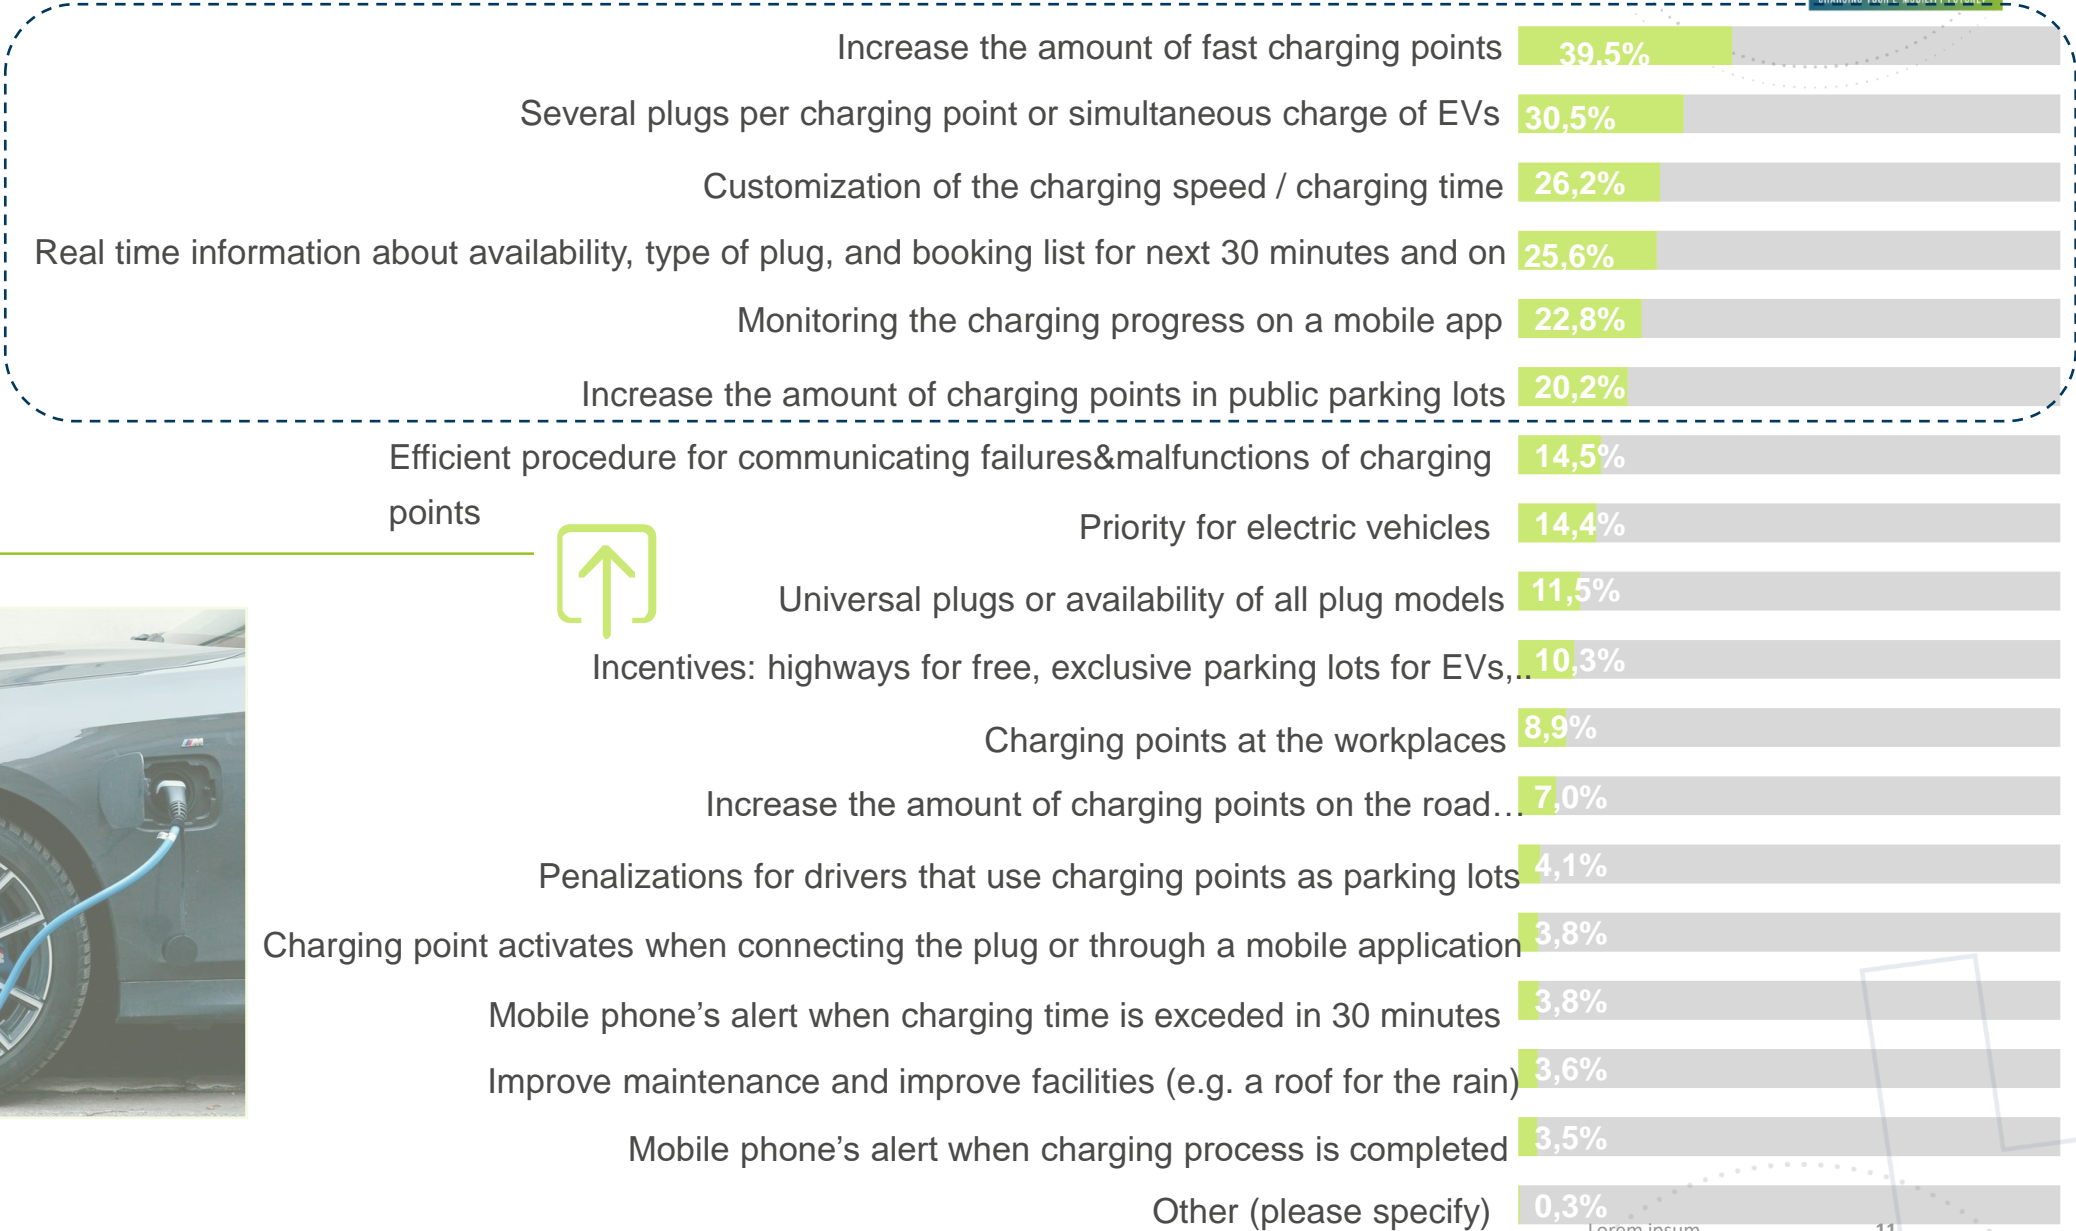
Increase the amount of fast charging points 39,5%

Several plugs per charging point or simultaneous charge of EVs 30,5%

Customization of the charging speed / charging time 26,2%

Real time information about availability, type of plug, and booking list for next 30 minutes and on 25,6%

Monitoring the charging progress on a mobile app 22,8%

Increase the amount of charging points in public parking lots 20,2%

Efficient procedure for communicating failures&malfunctions of charging points 14,5%

Priority for electric vehicles 14,4%

Universal plugs or availability of all plug models 11,5%

Incentives: highways for free, exclusive parking lots for EVs,.. 10,3%

Charging points at the workplaces 8,9%

Increase the amount of charging points on the road… 7,0%

Penalizations for drivers that use charging points as parking lots 4,1%

Charging point activates when connecting the plug or through a mobile application 3,8%

Mobile phone’s alert when charging time is exceded in 30 minutes 3,8%

Improve maintenance and improve facilities (e.g. a roof for the rain) 3,6%

Mobile phone’s alert when charging process is completed 3,5%

Other (please specify) 0,3%

Lorem ipsum

11